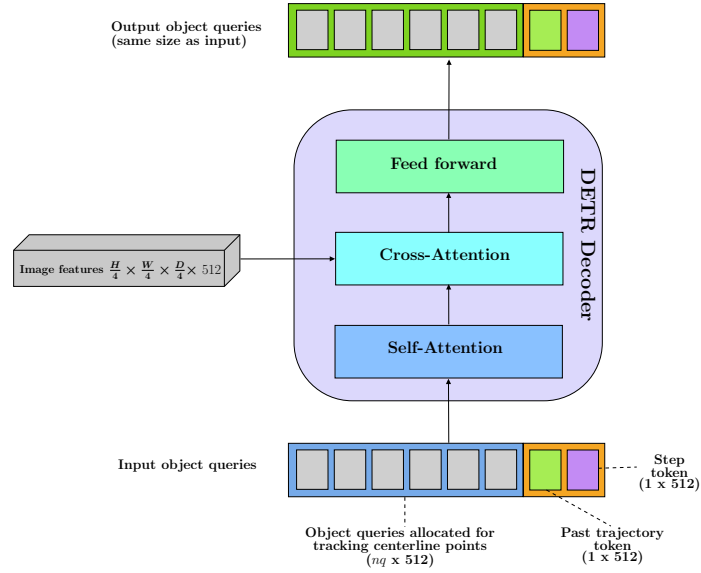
Output object queries
(same size as input)

Feed forward

Image features $\frac{H}{4} \times \frac{W}{4} \times \frac{D}{4} \times 512$

Cross-Attention

DETR Decoder

Self-Attention

Input object queries

Step token (1 x 512)

Object queries allocated for tracking centerline points ($nq$ x 512)

Past trajectory token (1 x 512)